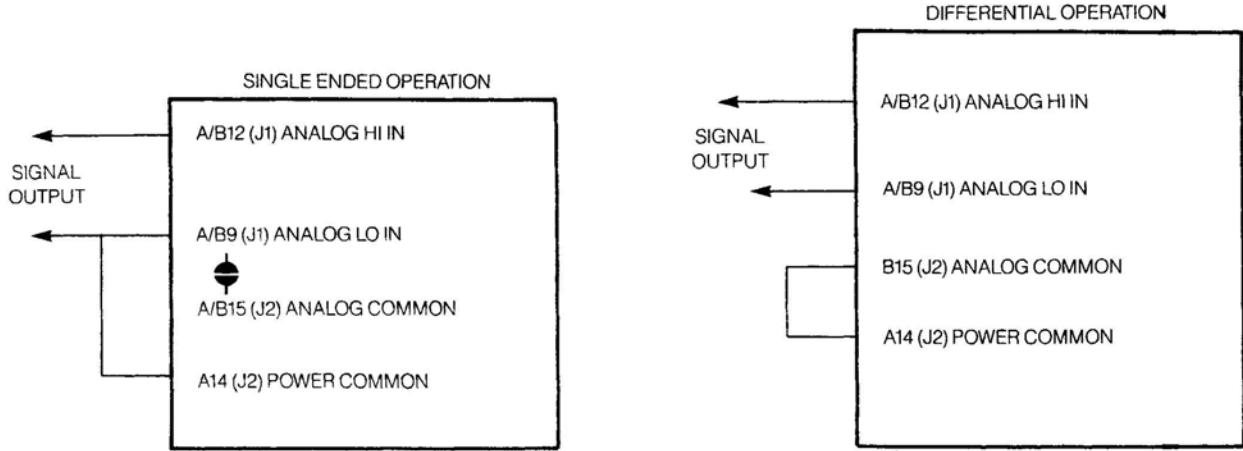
SINGLE ENDED OPERATION

SIGNAL OUTPUT

A/B12 (J1) ANALOG HI IN

A/B9 (J1) ANALOG LO IN

A/B15 (J2) ANALOG COMMON

A14 (J2) POWER COMMON

DIFFERENTIAL OPERATION

SIGNAL OUTPUT

A/B12 (J1) ANALOG HI IN

A/B9 (J1) ANALOG LO IN

B15 (J2) ANALOG COMMON

A14 (J2) POWER COMMON